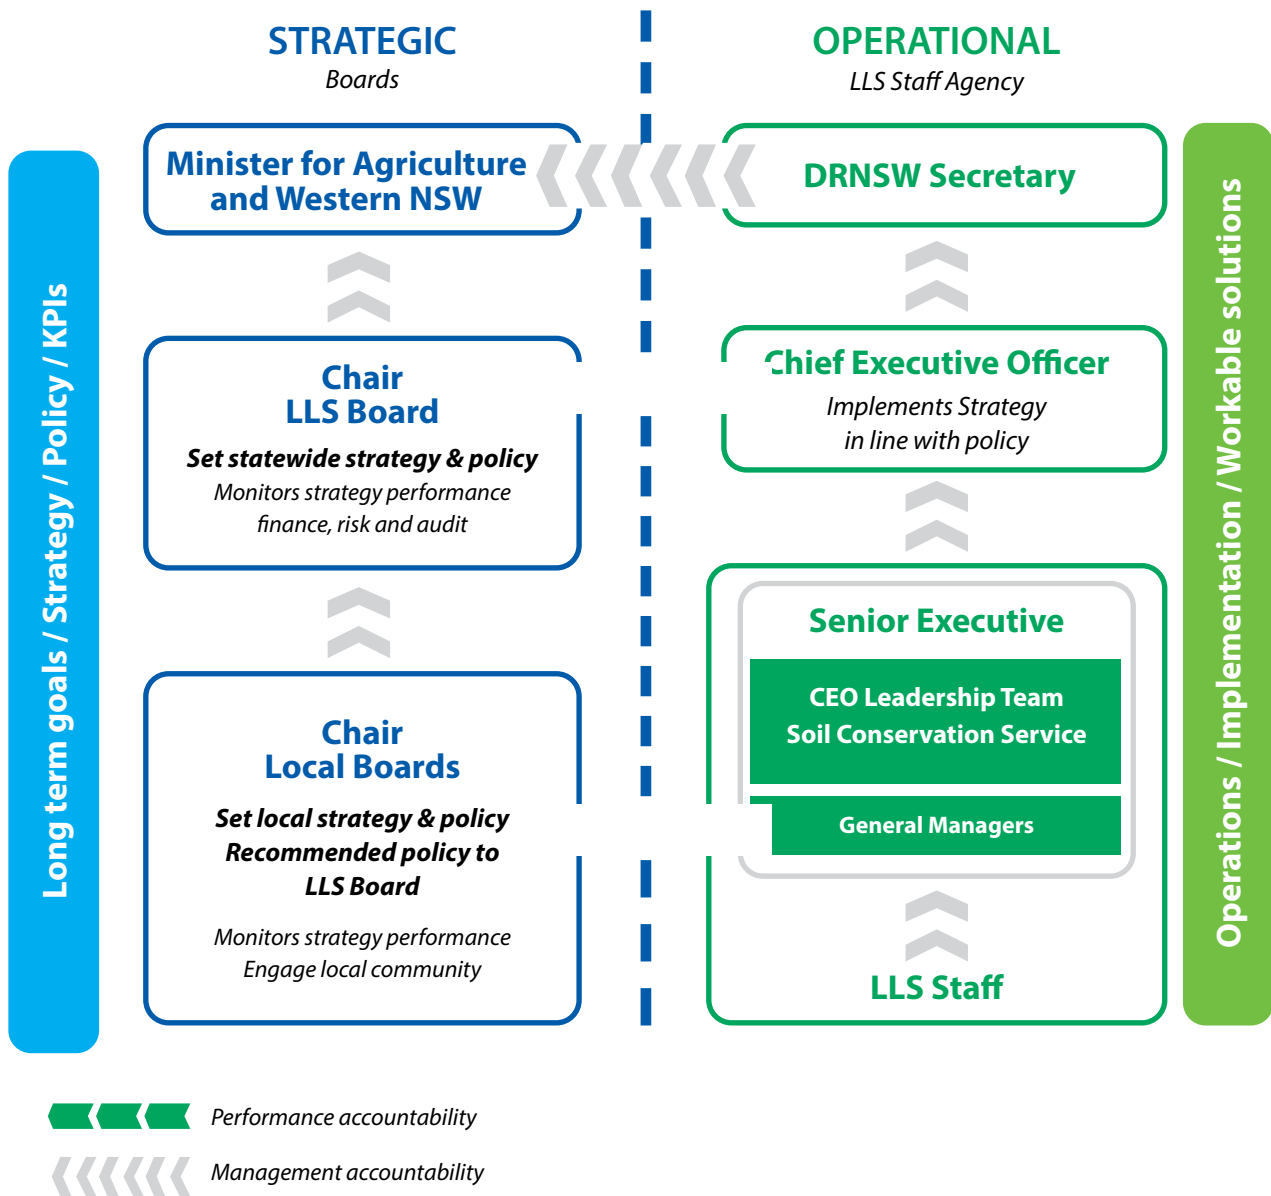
STRATEGIC
Boards

OPERATIONAL
LLS Staff Agency

Long term goals / Strategy / Policy / KPIs

Minister for Agriculture and Western NSW

DRNSW Secretary

Chair
LLS Board
Set statewide strategy & policy
Monitors strategy performance finance, risk and audit

Chief Executive Officer
Implements Strategy in line with policy

Chair
Local Boards
Set local strategy & policy
Recommended policy to LLS Board
Monitors strategy performance
Engage local community

Senior Executive
CEO Leadership Team
Soil Conservation Service
General Managers

LLS Staff

Operations / Implementation / Workable solutions

Performance accountability
Management accountability